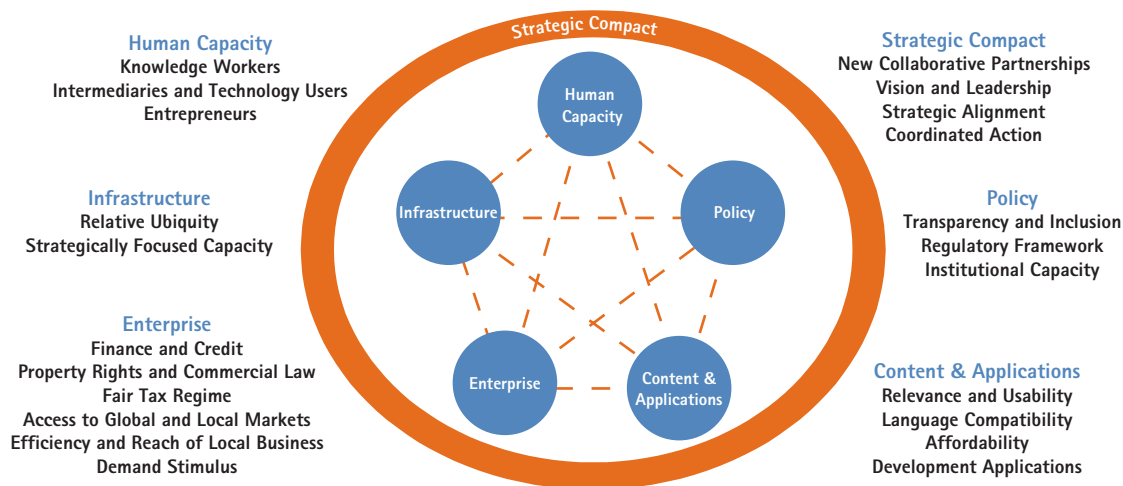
Human Capacity
Knowledge Workers
Intermediaries and Technology Users
Entrepreneurs

Infrastructure
Relative Ubiquity
Strategically Focused Capacity

Enterprise
Finance and Credit
Property Rights and Commercial Law
Fair Tax Regime
Access to Global and Local Markets
Efficiency and Reach of Local Business
Demand Stimulus

Strategic Compact

Human Capacity

Infrastructure

Policy

Enterprise

Content & Applications

Strategic Compact
New Collaborative Partnerships
Vision and Leadership
Strategic Alignment
Coordinated Action

Policy
Transparency and Inclusion
Regulatory Framework
Institutional Capacity

Content & Applications
Relevance and Usability
Language Compatibility
Affordability
Development Applications